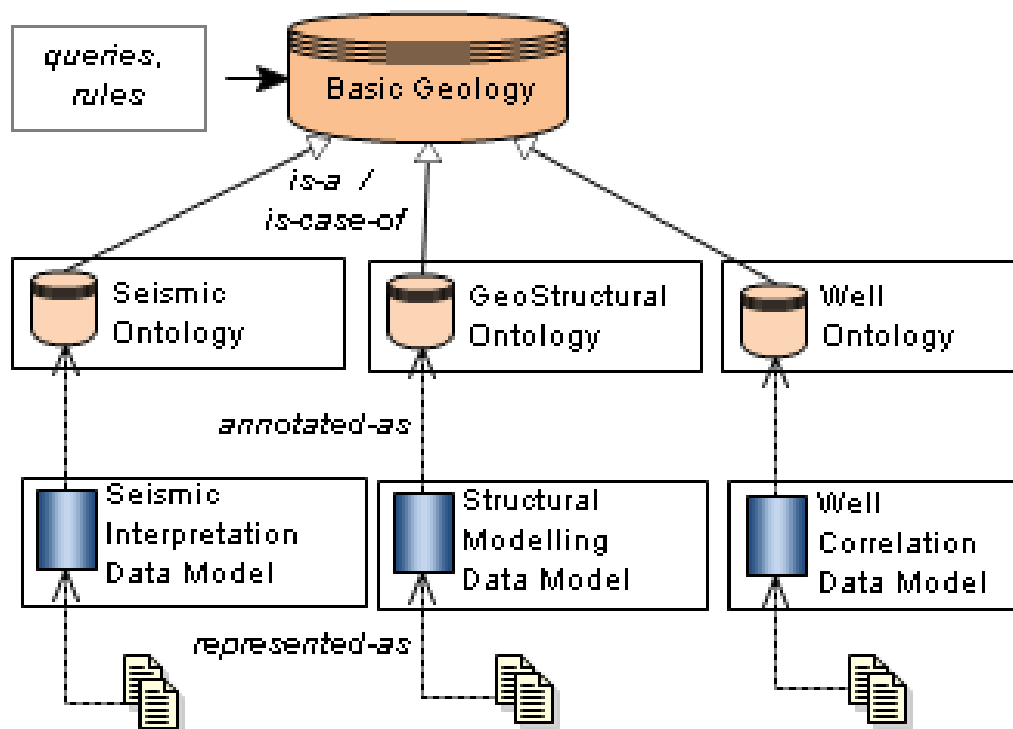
queries, rules

Basic Geology

is-a / is-case-of

Seismic Ontology

GeoStructural Ontology

Well Ontology

annotated-as

Seismic Interpretation Data Model

Structural Modelling Data Model

Well Correlation Data Model

represented-as